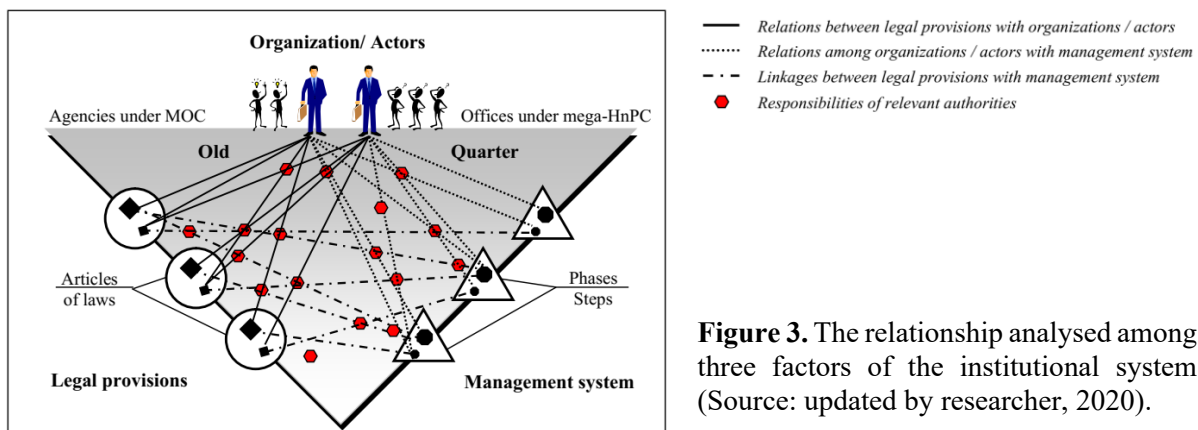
Organization/ Actors

Agencies under MOC

Offices under mega-HnPC

Old

Quarter

Articles of laws

Phases Steps

Legal provisions

Management system

Relations between legal provisions with organizations / actors

Relations among organizations / actors with management system

Linkages between legal provisions with management system

Responsibilities of relevant authorities

**Figure 3.** The relationship analysed among three factors of the institutional system (Source: updated by researcher, 2020).